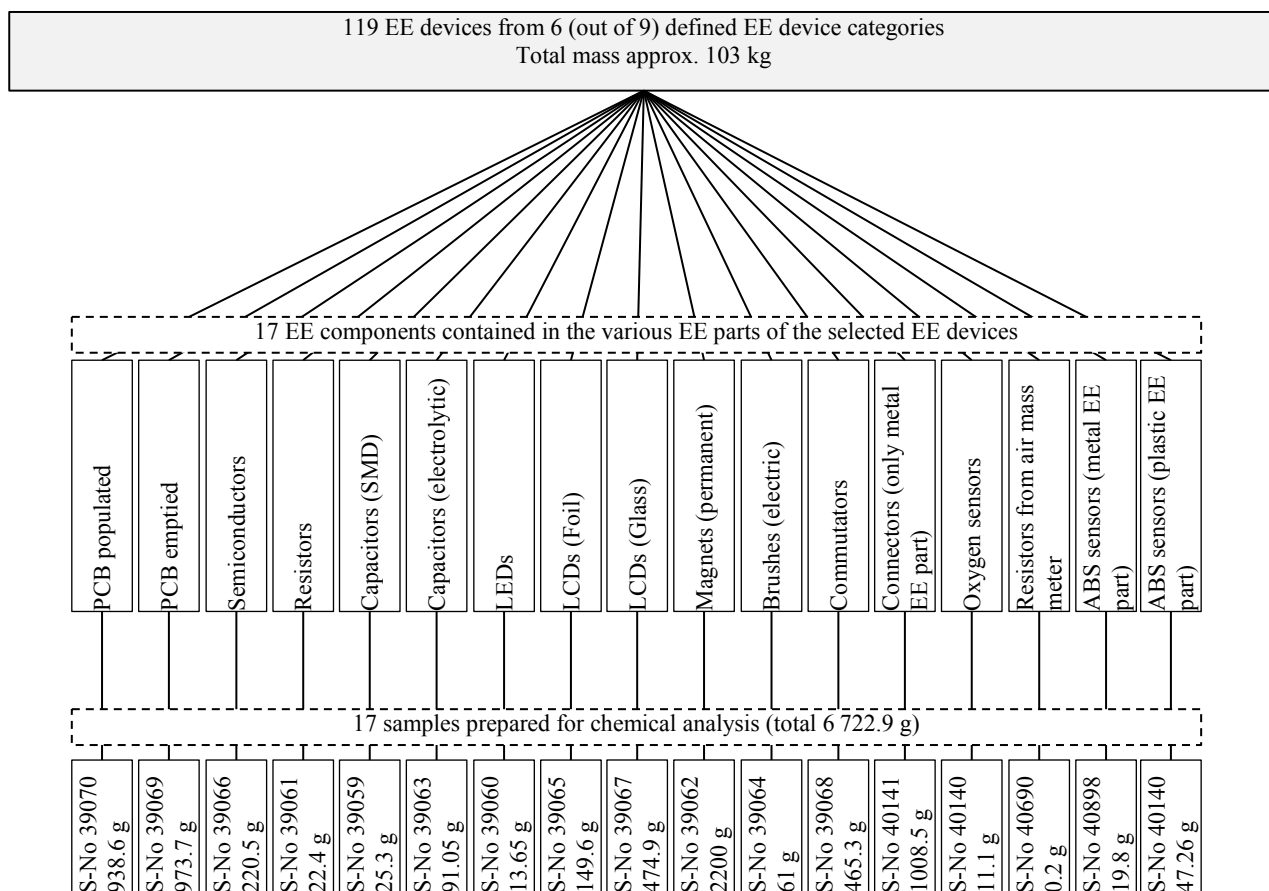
119 EE devices from 6 (out of 9) defined EE device categories
Total mass approx. 103 kg

17 EE components contained in the various EE parts of the selected EE devices

PCB populated
PCB emptied
Semiconductors
Resistors
Capacitors (SMD)
Capacitors (electrolytic)
LEDs
LCDs (Foil)
LCDs (Glass)
Magnets (permanent)
Brushes (electric)
Commutators
Connectors (only metal EE part)
Oxygen sensors
Resistors from air mass meter
ABS sensors (metal EE part)
ABS sensors (plastic EE part)

17 samples prepared for chemical analysis (total 6 722.9 g)

S-No 39070 938.6 g
S-No 39069 973.7 g
S-No 39066 220.5 g
S-No 39061 22.4 g
S-No 39059 25.3 g
S-No 39063 91.05 g
S-No 39060 13.65 g
S-No 39065 149.6 g
S-No 39067 474.9 g
S-No 39062 2200 g
S-No 39064 61 g
S-No 39068 465.3 g
S-No 40141 1008.5 g
S-No 40140 11.1 g
S-No 40690 0.2 g
S-No 40898 19.8 g
S-No 40140 47.26 g